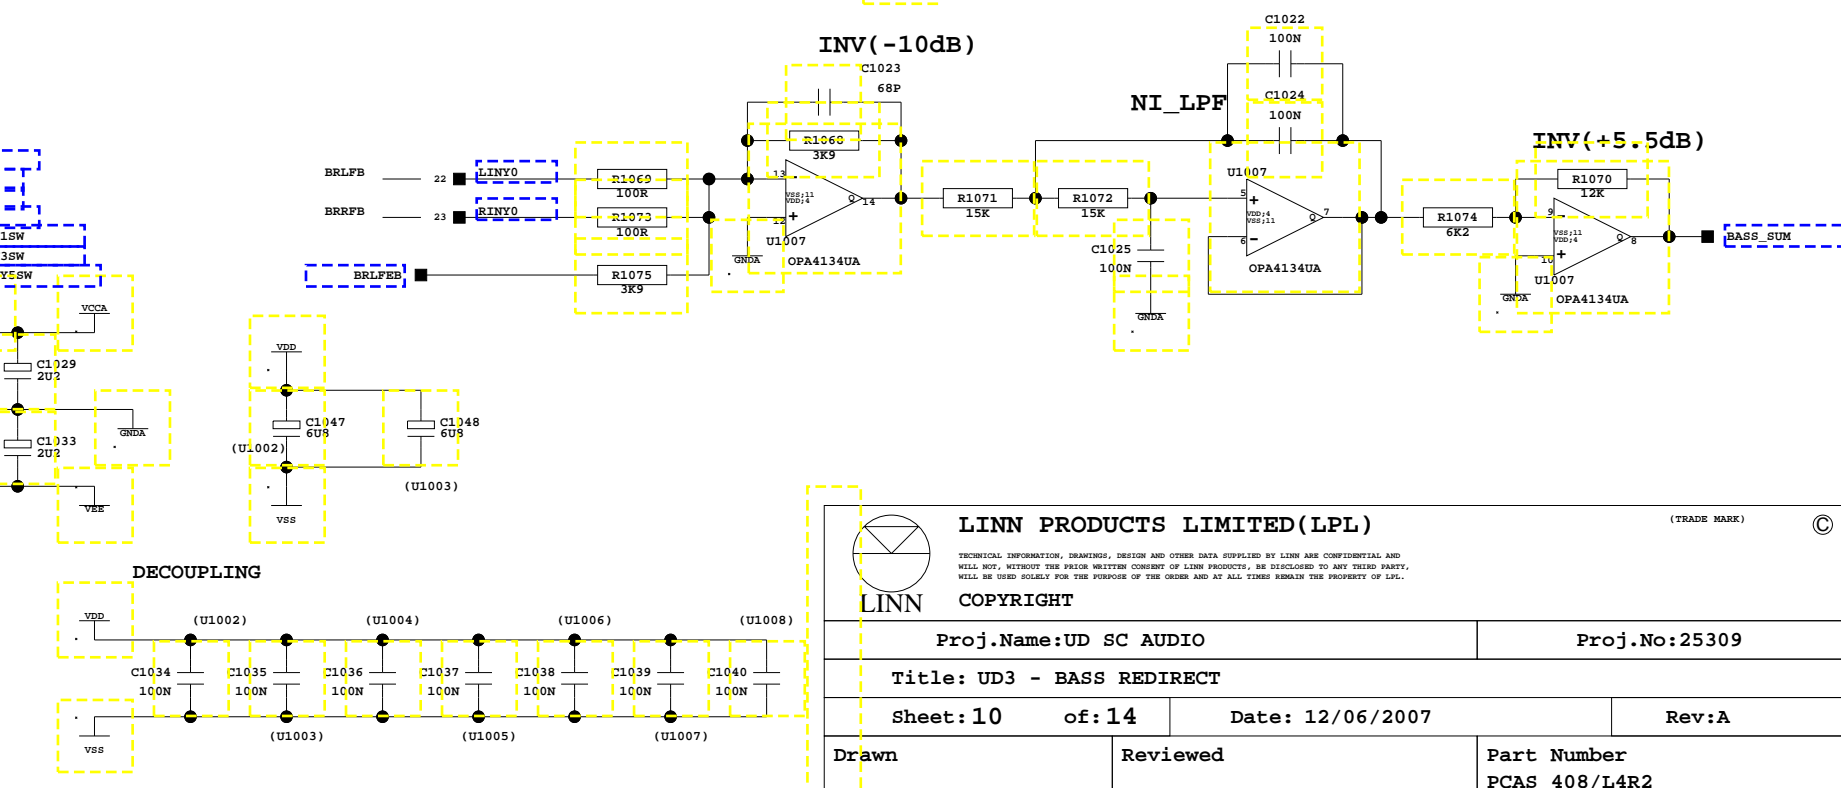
INV(-10dB)

C1023
68P

C1022
100N

C1024
100N

NI_LPF

INV(+5.5dB)

R1068
3K9

BRLFB
22
LINY0
R1069
100R

BRRFB
23
RINY0
R1073
100R

BRLFEB
R1075
3K9

13
12
14
VSS;11
VDD;4
U1007
GNDA
OPA4134UA

R1071
15K

R1072
15K

C1025
100N
GNDA

U1007
5
6
7
VDD;4
VSS;11
OPA4134UA

R1070
12K

R1074
6K2

9
10
8
VSS;11
VDD;4
U1007
GNDA
OPA4134UA

BASS_SUM

1SW
3SW
YSSW

VCCA
C1029
2U2
GNDA
C1033
2U2
VEE

VDD
C1047
6U8
C1048
6U8
(U1002)
(U1003)
VSS

DECOUPLING

VDD
(U1002)
(U1004)
(U1006)
(U1008)
C1034
100N
C1035
100N
C1036
100N
C1037
100N
C1038
100N
C1039
100N
C1040
100N
VSS
(U1003)
(U1005)
(U1007)

LINN
LINN PRODUCTS LIMITED(LPL)
(TRADE MARK)
©
TECHNICAL INFORMATION, DRAWINGS, DESIGN AND OTHER DATA SUPPLIED BY LINN ARE CONFIDENTIAL AND WILL NOT, WITHOUT THE PRIOR WRITTEN CONSENT OF LINN PRODUCTS, BE DISCLOSED TO ANY THIRD PARTY, WILL BE USED SOLELY FOR THE PURPOSE OF THE ORDER AND AT ALL TIMES REMAIN THE PROPERTY OF LPL.
COPYRIGHT

| Proj.Name:UD SC AUDIO | | Proj.No:25309 | |
|---|---|---|---|
| Title: UD3 - BASS REDIRECT | | | |
| Sheet:10 of:14 | Date: 12/06/2007 | | Rev:A |
| Drawn | Reviewed | Part Number PCAS 408/L4R2 | |